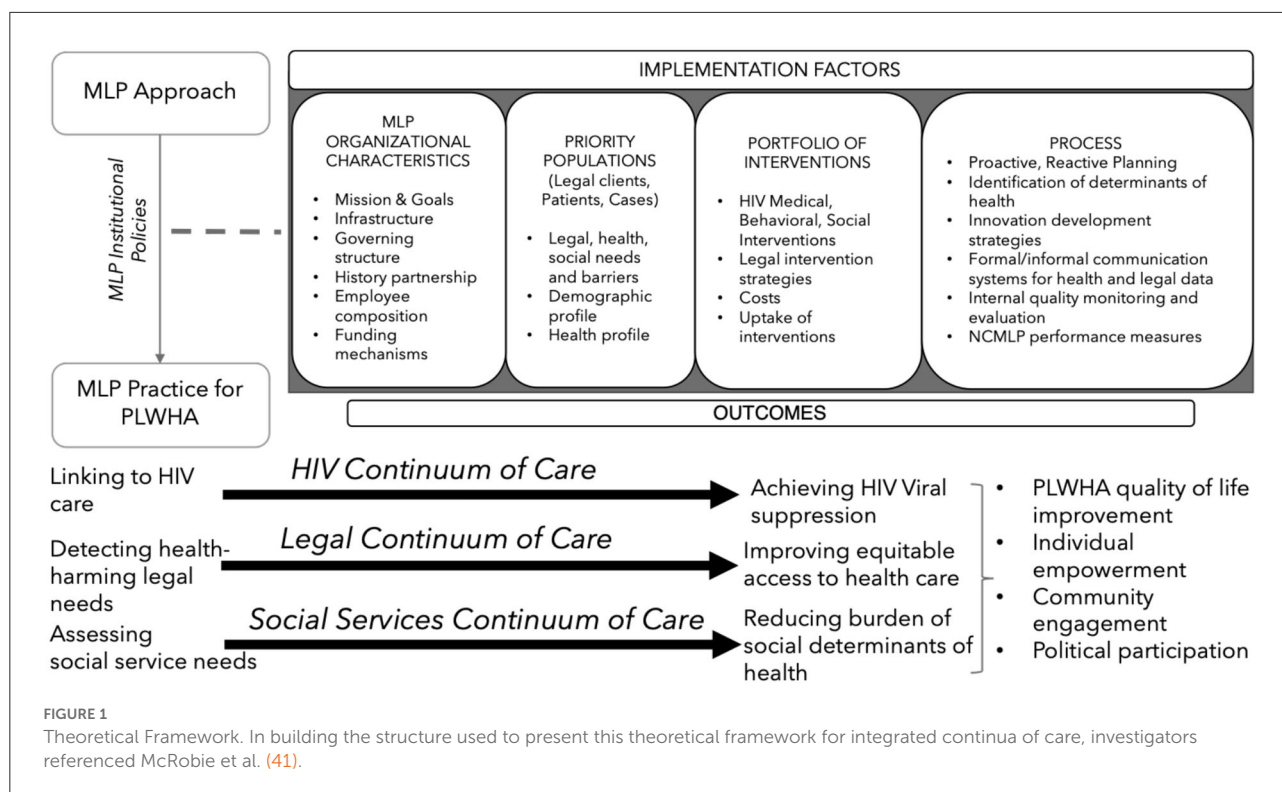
MLP Approach

MLP Institutional Policies

MLP Practice for PLWHA

IMPLEMENTATION FACTORS

MLP ORGANIZATIONAL CHARACTERISTICS
- Mission & Goals
- Infrastructure
- Governing structure
- History partnership
- Employee composition
- Funding mechanisms

PRIORITY POPULATIONS (Legal clients, Patients, Cases)
- Legal, health, social needs and barriers
- Demographic profile
- Health profile

PORTFOLIO OF INTERVENTIONS
- HIV Medical, Behavioral, Social Interventions
- Legal intervention strategies
- Costs
- Uptake of interventions

PROCESS
- Proactive, Reactive Planning
- Identification of determinants of health
- Innovation development strategies
- Formal/informal communication systems for health and legal data
- Internal quality monitoring and evaluation
- NCMLP performance measures

OUTCOMES

Linking to HIV care

HIV Continuum of Care

Achieving HIV Viral suppression

Detecting health-harming legal needs

Legal Continuum of Care

Improving equitable access to health care

Assessing social service needs

Social Services Continuum of Care

Reducing burden of social determinants of health

- PLWHA quality of life improvement
- Individual empowerment
- Community engagement
- Political participation

FIGURE 1
Theoretical Framework. In building the structure used to present this theoretical framework for integrated continua of care, investigators referenced McRobie et al. (41).